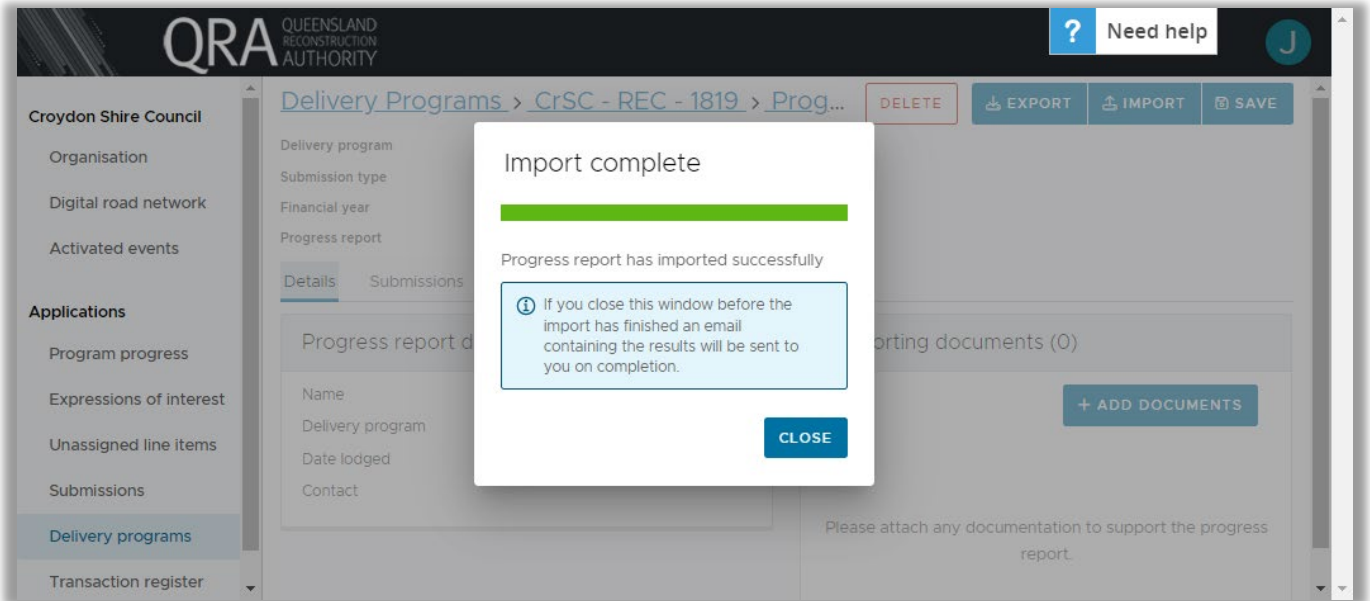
QRA QUEENSLAND RECONSTRUCTION AUTHORITY

? Need help

J

Croydon Shire Council

Organisation

Digital road network

Activated events

Applications

Program progress

Expressions of interest

Unassigned line items

Submissions

Delivery programs

Transaction register

Delivery Programs > CrSC - REC - 1819 > Prog...

DELETE

EXPORT

IMPORT

SAVE

Delivery program

Submission type

Financial year

Progress report

Details

Submissions

Progress report d

Name

Delivery program

Date lodged

Contact

orting documents (0)

+ ADD DOCUMENTS

Please attach any documentation to support the progress report.

Import complete

Progress report has imported successfully

If you close this window before the import has finished an email containing the results will be sent to you on completion.

CLOSE